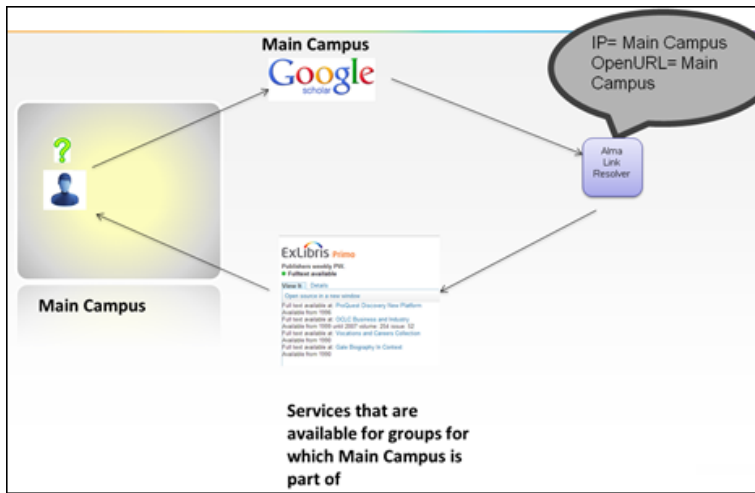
Main Campus

Google scholar

IP= Main Campus OpenURL= Main Campus

Alma Link Resolver

?

Main Campus

ExLibris Primo

Publishers weekly PW.

Fulltext available

View It Details

Open source in a new window

Full text available at: ProQuest Discovery New Platform
Available from 1996
Full text available at: OCLC Business and Industry
Available from 1999 until 2007 volume: 254 issue: 52
Full text available at: Vocations and Careers Collection
Available from 1990
Full text available at: Gale Biography In Context
Available from 1990

Services that are available for groups for which Main Campus is part of